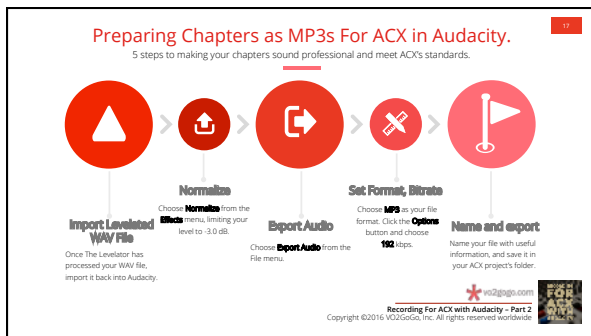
17

Preparing Chapters as MP3s For ACX in Audacity.

5 steps to making your chapters sound professional and meet ACX's standards.

Import Levelated WAV File

Once The Levelator has processed your WAV file, import it back into Audacity.

Normalize

Choose **Normalize** from the **Effects** menu, limiting your level to -3.0 dB.

Export Audio

Choose **Export Audio** from the File menu.

Set Format, Bitrate

Choose **MP3** as your file format. Click the **Options** button and choose **192** kbps.

Name and export

Name your file with useful information, and save it in your ACX project's folder.

vo2gogo.com

Recording For ACX with Audacity – Part 2

Copyright ©2016 VO2GoGo, Inc. All rights reserved worldwide